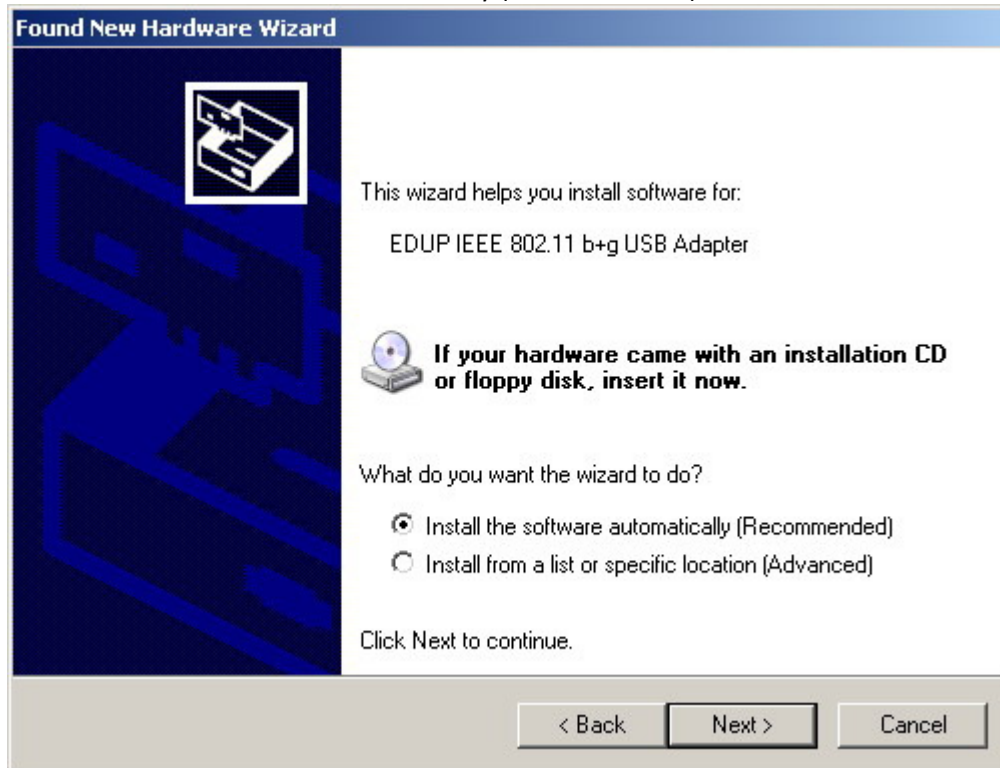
Found New Hardware Wizard

This wizard helps you install software for:

EDUP IEEE 802.11 b+g USB Adapter

If your hardware came with an installation CD or floppy disk, insert it now.

What do you want the wizard to do?

Install the software automatically (Recommended)
Install from a list or specific location (Advanced)

Click Next to continue.

< Back
Next >
Cancel